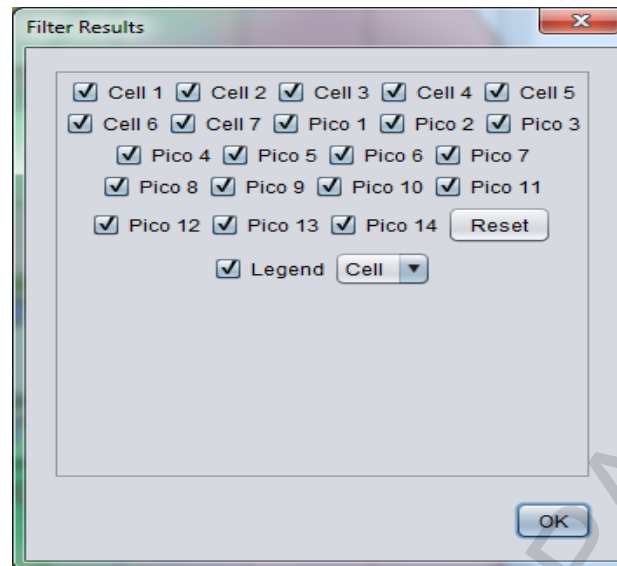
Filter Results

X

☑ Cell 1 ☑ Cell 2 ☑ Cell 3 ☑ Cell 4 ☑ Cell 5
☑ Cell 6 ☑ Cell 7 ☑ Pico 1 ☑ Pico 2 ☑ Pico 3
☑ Pico 4 ☑ Pico 5 ☑ Pico 6 ☑ Pico 7
☑ Pico 8 ☑ Pico 9 ☑ Pico 10 ☑ Pico 11
☑ Pico 12 ☑ Pico 13 ☑ Pico 14 Reset

☑ Legend Cell ▼

OK